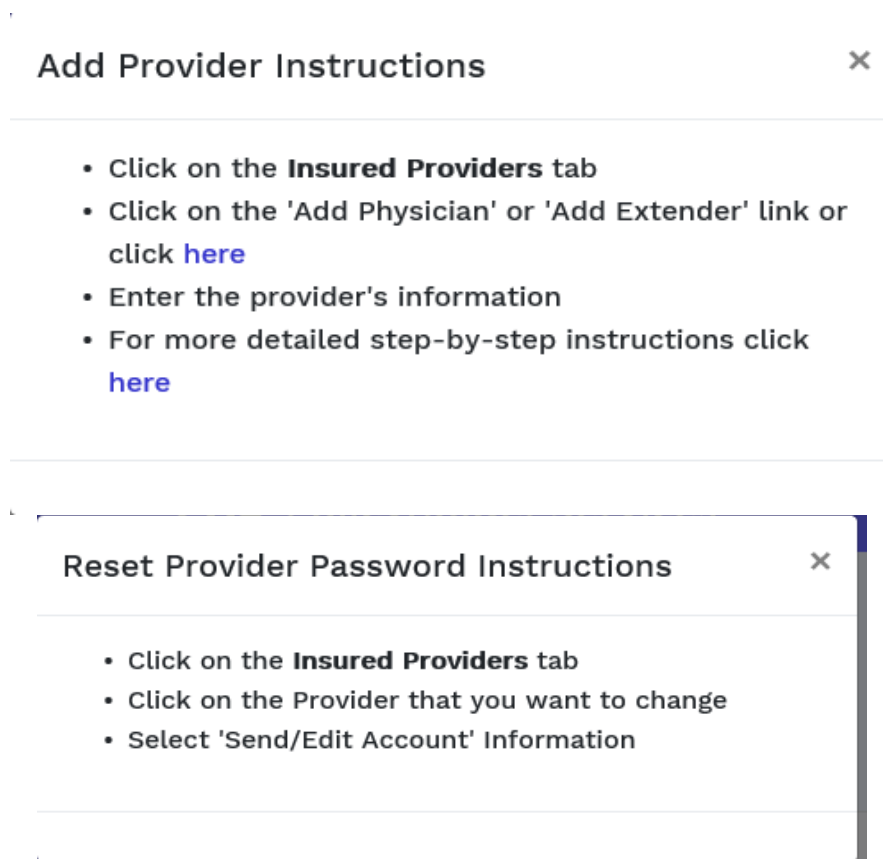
Add Provider Instructions ×

- Click on the **Insured Providers** tab
- Click on the 'Add Physician' or 'Add Extender' link or click here
- Enter the provider's information
- For more detailed step-by-step instructions click here

Reset Provider Password Instructions ×

- Click on the **Insured Providers** tab
- Click on the Provider that you want to change
- Select 'Send/Edit Account' Information